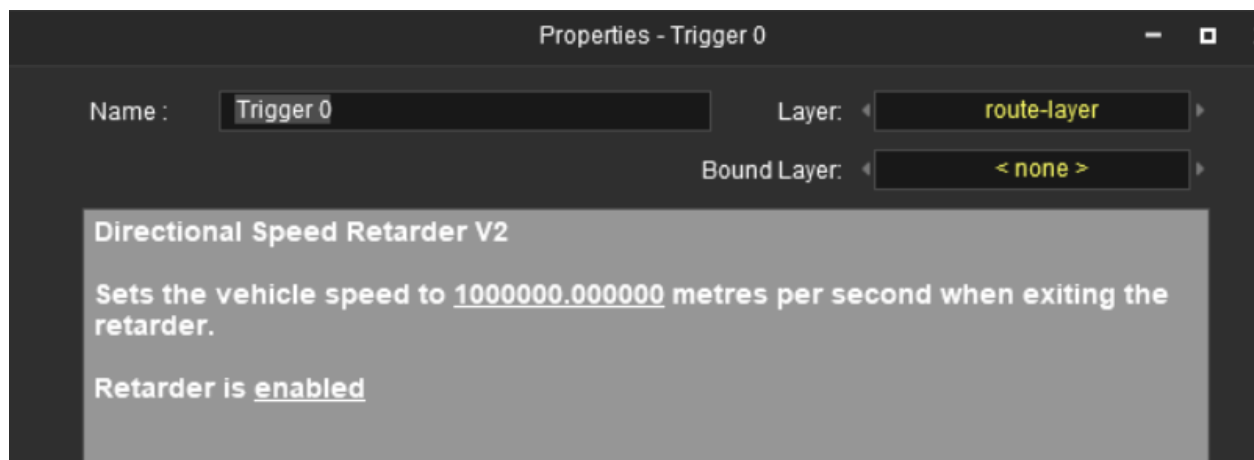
Properties - Trigger 0

Name : Trigger 0

Layer: route-layer

Bound Layer: < none >

Directional Speed Retarder V2

Sets the vehicle speed to 1000000.000000 metres per second when exiting the retarder.

Retarder is enabled